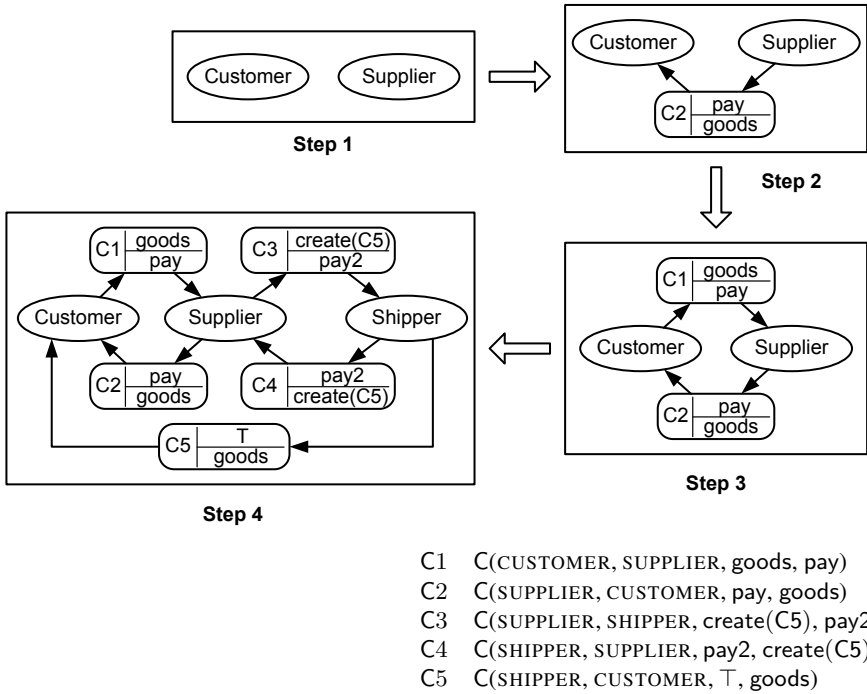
Customer Supplier

Step 1

Customer Supplier

C2 $\frac{\text{pay}}{\text{goods}}$

Step 2

C1 $\frac{\text{goods}}{\text{pay}}$

Customer Supplier

C2 $\frac{\text{pay}}{\text{goods}}$

Step 3

C1 $\frac{\text{goods}}{\text{pay}}$ C3 $\frac{\text{create(C5)}}{\text{pay2}}$

Customer Supplier Shipper

C2 $\frac{\text{pay}}{\text{goods}}$ C4 $\frac{\text{pay2}}{\text{create(C5)}}$

C5 $\frac{\top}{\text{goods}}$

Step 4

C1 C(CUSTOMER, SUPPLIER, goods, pay)
C2 C(SUPPLIER, CUSTOMER, pay, goods)
C3 C(SUPPLIER, SHIPPER, create(C5), pay2
C4 C(SHIPPER, SUPPLIER, pay2, create(C5)
C5 C(SHIPPER, CUSTOMER, $\top$, goods)